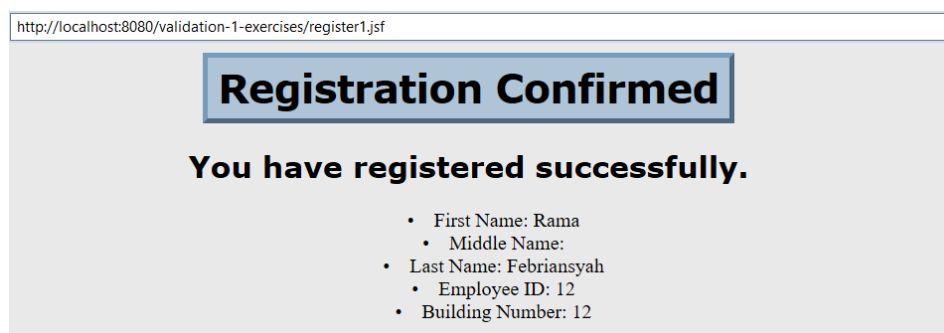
http://localhost:8080/validation-1-exercises/register1.jsf

Registration Confirmed

You have registered successfully.

- First Name: Rama
- Middle Name:
- Last Name: Febriansyah
- Employee ID: 12
- Building Number: 12